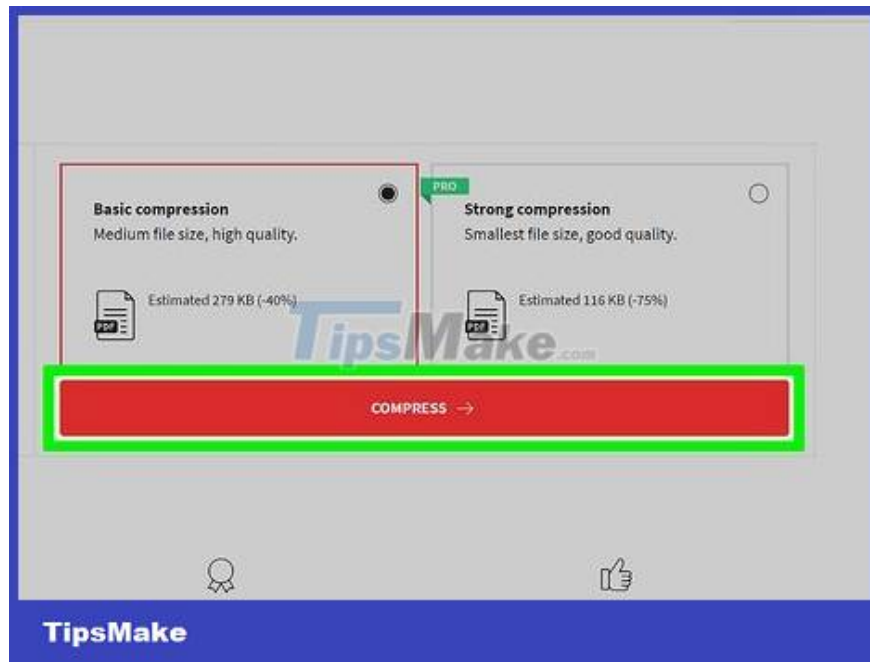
Basic compression
Medium file size, high quality.

PDF Estimated 279 KB (-40%)

PRO
Strong compression
Smallest file size, good quality.

PDF Estimated 116 KB (-75%)

TipsMake.com

COMPRESS →

TipsMake